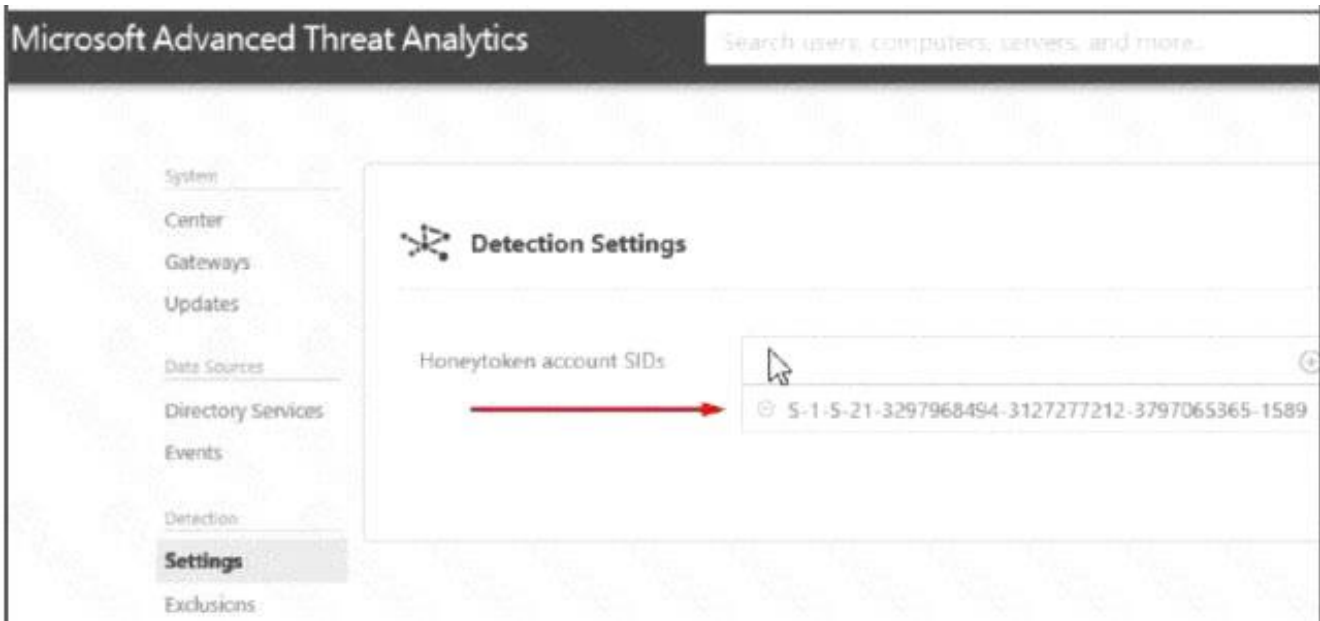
Microsoft Advanced Threat Analytics

Search users, computers, servers, and more...

System
Center
Gateways
Updates

Data Sources
Directory Services
Events

Detection
Settings
Exclusions

Detection Settings

Honeytoken account SIDs

S-1-5-21-3297968494-3127277212-3797065365-1589